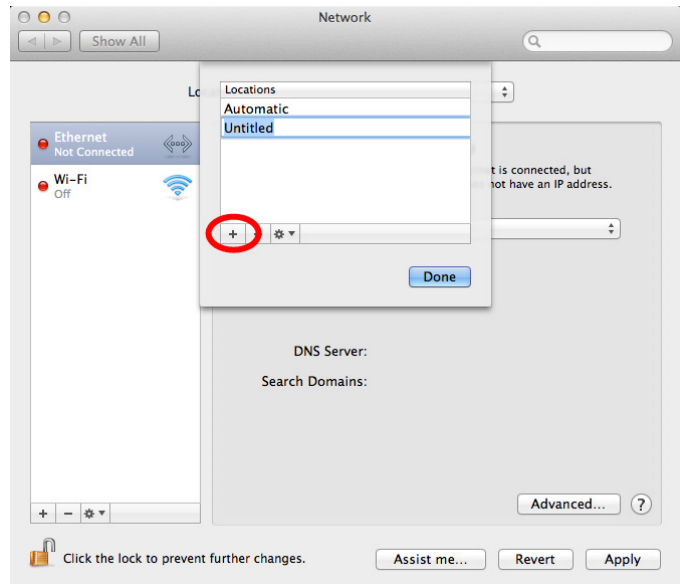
Network

Show All

Lo

Locations

Automatic

Untitled

+

Done

Ethernet
Not Connected

Wi-Fi
Off

t is connected, but
 have an IP address.

DNS Server:

Search Domains:

+ −

Advanced...

?

Click the lock to prevent further changes.

Assist me...

Revert

Apply